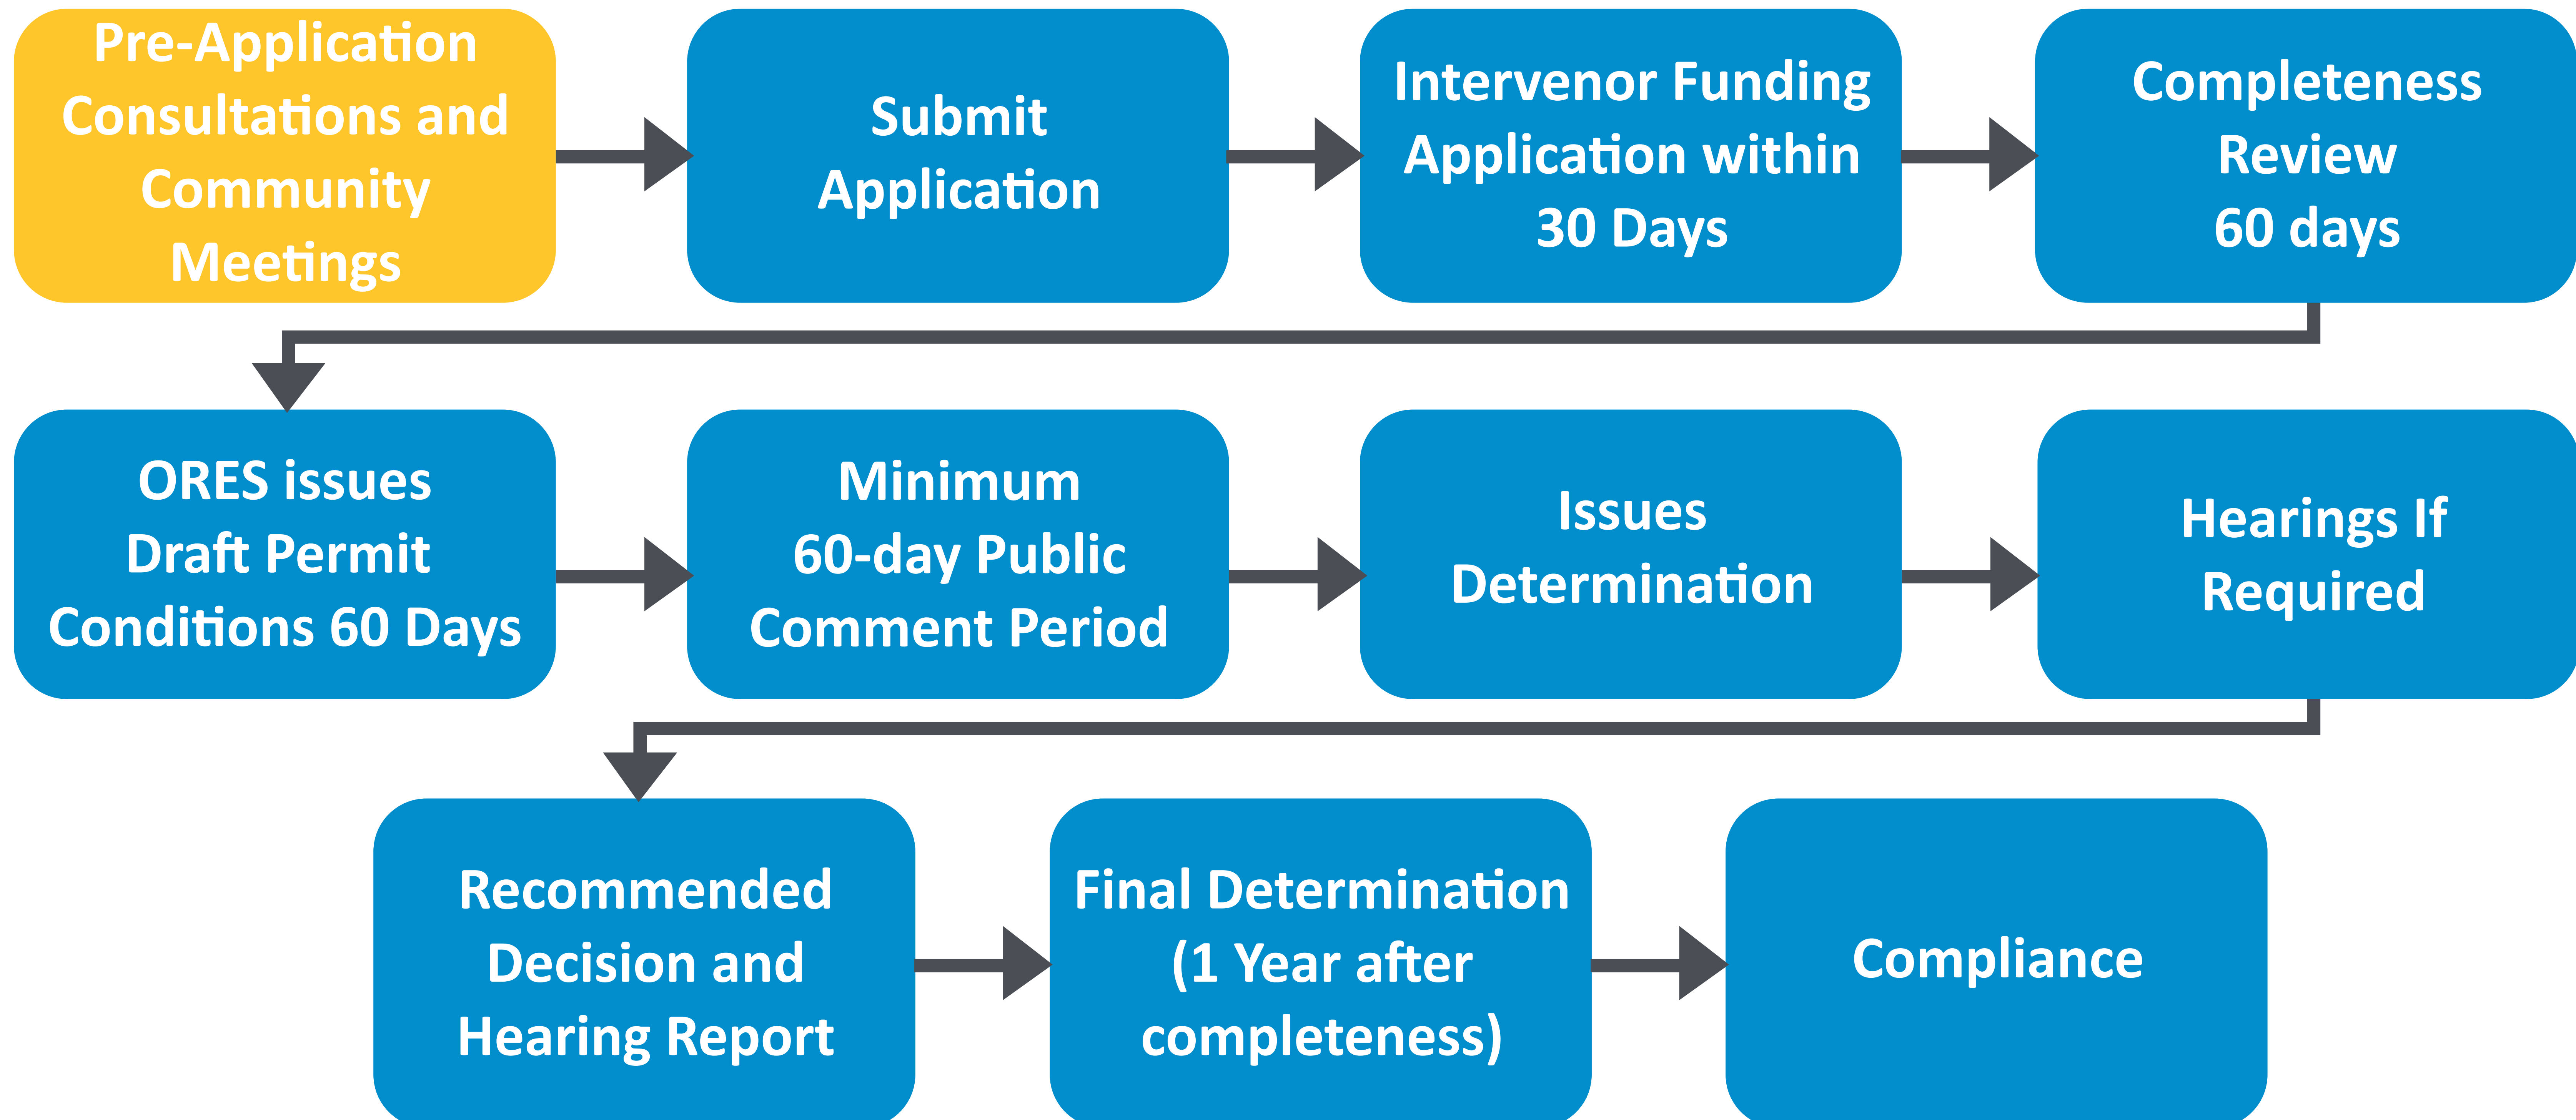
Pre-Application Consultations and Community Meetings

Submit Application

Intervenor Funding Application within 30 Days

Completeness Review 60 days

ORES issues Draft Permit Conditions 60 Days

Minimum 60-day Public Comment Period

Issues Determination

Hearings If Required

Recommended Decision and Hearing Report

Final Determination (1 Year after completeness)

Compliance